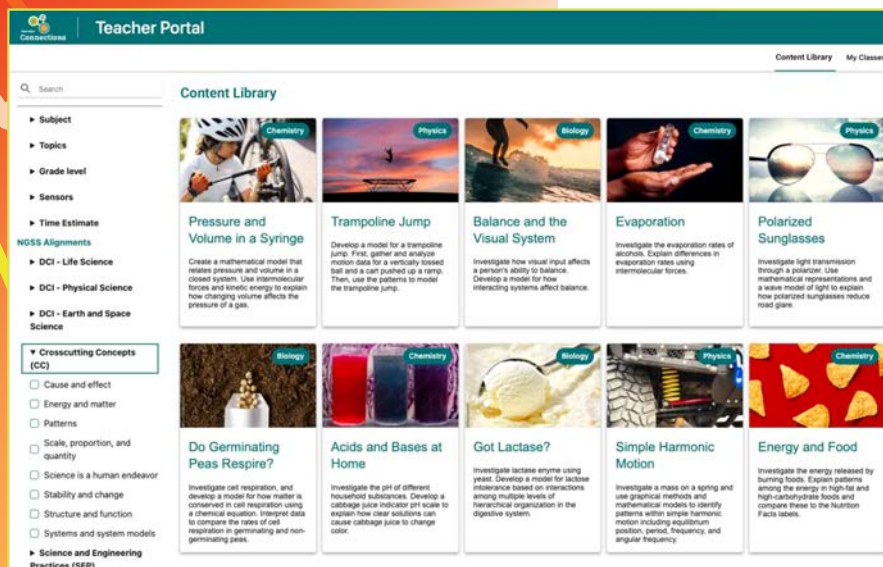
Connections

Teacher Portal

Content Library    My Classes

Search

▸ Subject

▸ Topics

▸ Grade level

▸ Sensors

▸ Time Estimate

NGSS Alignments

▸ DCI - Life Science

▸ DCI - Physical Science

▸ DCI - Earth and Space Science

▾ Crosscutting Concepts (CC)

Cause and effect

Energy and matter

Patterns

Scale, proportion, and quantity

Science is a human endeavor

Stability and change

Structure and function

Systems and system models

▸ Science and Engineering Practices (SEP)

Content Library

Chemistry
Pressure and Volume in a Syringe
Create a mathematical model that relates pressure and volume in a closed system. Use intermolecular forces and kinetic energy to explain how changing volume affects the pressure of a gas.

Physics
Trampoline Jump
Develop a model for a trampoline jump. First, gather and analyze motion data for a vertically tossed ball and a cart pushed up a ramp. Then, use the patterns to model the trampoline jump.

Biology
Balance and the Visual System
Investigate how visual input affects a person's ability to balance. Develop a model for how interacting systems affect balance.

Chemistry
Evaporation
Investigate the evaporation rates of alcohols. Explain differences in evaporation rates using intermolecular forces.

Physics
Polarized Sunglasses
Investigate light transmission through a polarizer. Use mathematical representations and a wave model of light to explain how polarized sunglasses reduce road glare.

Biology
Do Germinating Peas Respire?
Investigate cell respiration, and develop a model for how matter is conserved in cell respiration using a chemical equation. Interpret data to compare the rates of cell respiration in germinating and non-germinating peas.

Chemistry
Acids and Bases at Home
Investigate the pH of different household substances. Develop a cabbage juice indicator pH scale to explain how clear solutions can cause cabbage juice to change color.

Biology
Got Lactase?
Investigate lactase enyme using yeast. Develop a model for lactose intolerance based on interactions among multiple levels of hierarchical organization in the digestive system.

Physics
Simple Harmonic Motion
Investigate a mass on a spring and use graphical methods and mathematical models to identify patterns within simple harmonic motion including equilibrium position, period, frequency, and angular frequency.

Chemistry
Energy and Food
Investigate the energy released by burning foods. Explain patterns among the energy in high-fat and high-carbohydrate foods and compare these to the Nutrition Facts labels.